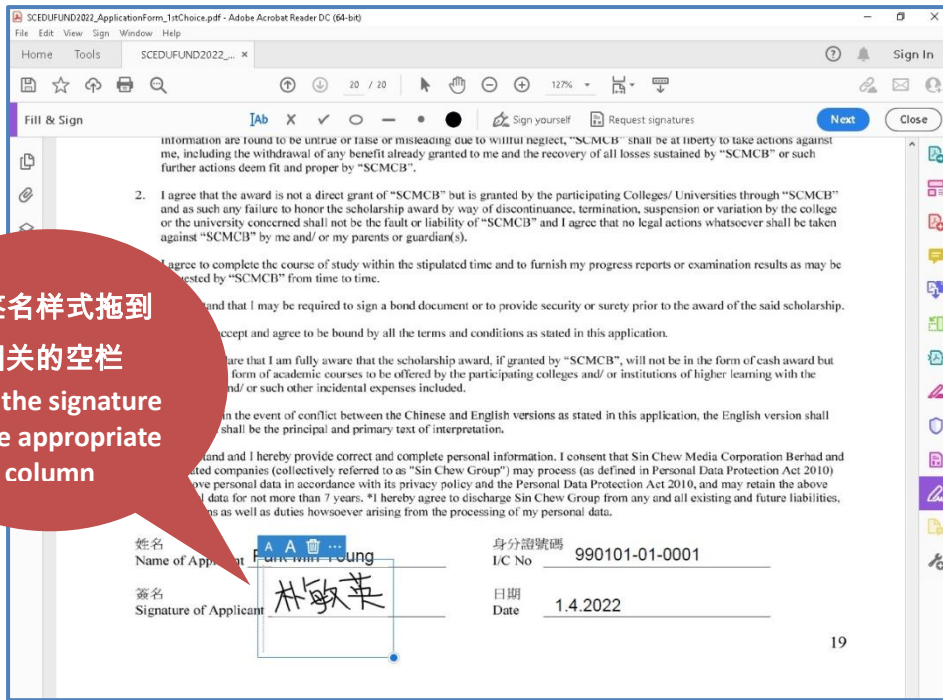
SCEDUFUND2022_ApplicationForm_1stChoice.pdf - Adobe Acrobat Reader DC (64-bit)
File Edit View Sign Window Help

Home Tools SCEDUFUND2022_... ×

Sign In

20 / 20 127%

Fill & Sign

Sign yourself Request signatures Next Close

information are found to be untrue or false or misleading due to willful neglect, "SCMCB" shall be at liberty to take actions against me, including the withdrawal of any benefit already granted to me and the recovery of all losses sustained by "SCMCB" or such further actions deem fit and proper by "SCMCB".

2. I agree that the award is not a direct grant of "SCMCB" but is granted by the participating Colleges/ Universities through "SCMCB" and as such any failure to honor the scholarship award by way of discontinuance, termination, suspension or variation by the college or the university concerned shall not be the fault or liability of "SCMCB" and I agree that no legal actions whatsoever shall be taken against "SCMCB" by me and/ or my parents or guardian(s).

agree to complete the course of study within the stipulated time and to furnish my progress reports or examination results as may be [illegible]uested by "SCMCB" from time to time.

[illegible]tand that I may be required to sign a bond document or to provide security or surety prior to the award of the said scholarship.

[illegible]ccept and agree to be bound by all the terms and conditions as stated in this application.

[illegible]are that I am fully aware that the scholarship award, if granted by "SCMCB", will not be in the form of cash award but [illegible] form of academic courses to be offered by the participating colleges and/ or institutions of higher learning with the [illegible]nd/ or such other incidental expenses included.

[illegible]n the event of conflict between the Chinese and English versions as stated in this application, the English version shall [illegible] shall be the principal and primary text of interpretation.

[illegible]tand and I hereby provide correct and complete personal information. I consent that Sin Chew Media Corporation Berhad and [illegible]ated companies (collectively referred to as "Sin Chew Group") may process (as defined in Personal Data Protection Act 2010) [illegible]ove personal data in accordance with its privacy policy and the Personal Data Protection Act 2010, and may retain the above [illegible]l data for not more than 7 years. *I hereby agree to discharge Sin Chew Group from any and all existing and future liabilities, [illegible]s as well as duties howsoever arising from the processing of my personal data.

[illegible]名样式拖到
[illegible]关的空栏
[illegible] the signature
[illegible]e appropriate
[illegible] column

姓名
Name of Applicant Park Min Young

身分證號碼
I/C No 990101-01-0001

簽名
Signature of Applicant 朴敏英

日期
Date 1.4.2022

19